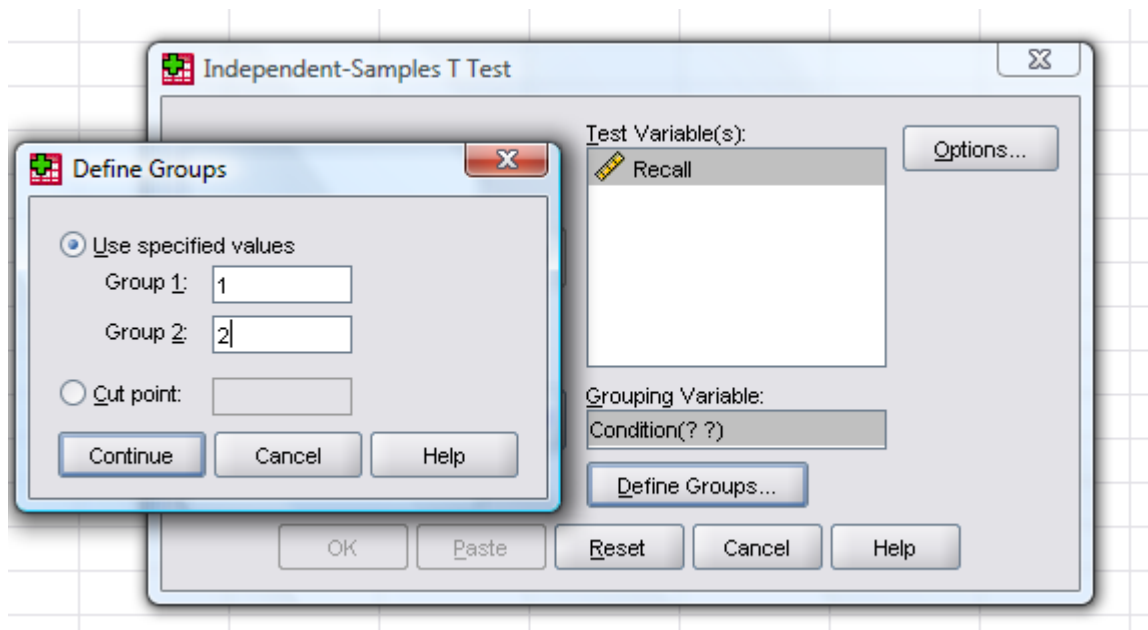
Independent-Samples T Test

Define Groups

Use specified values

Group 1: 1

Group 2: 2

Cut point:

Continue

Cancel

Help

Test Variable(s):

Recall

Options...

Grouping Variable:

Condition(? ?)

Define Groups...

OK

Paste

Reset

Cancel

Help